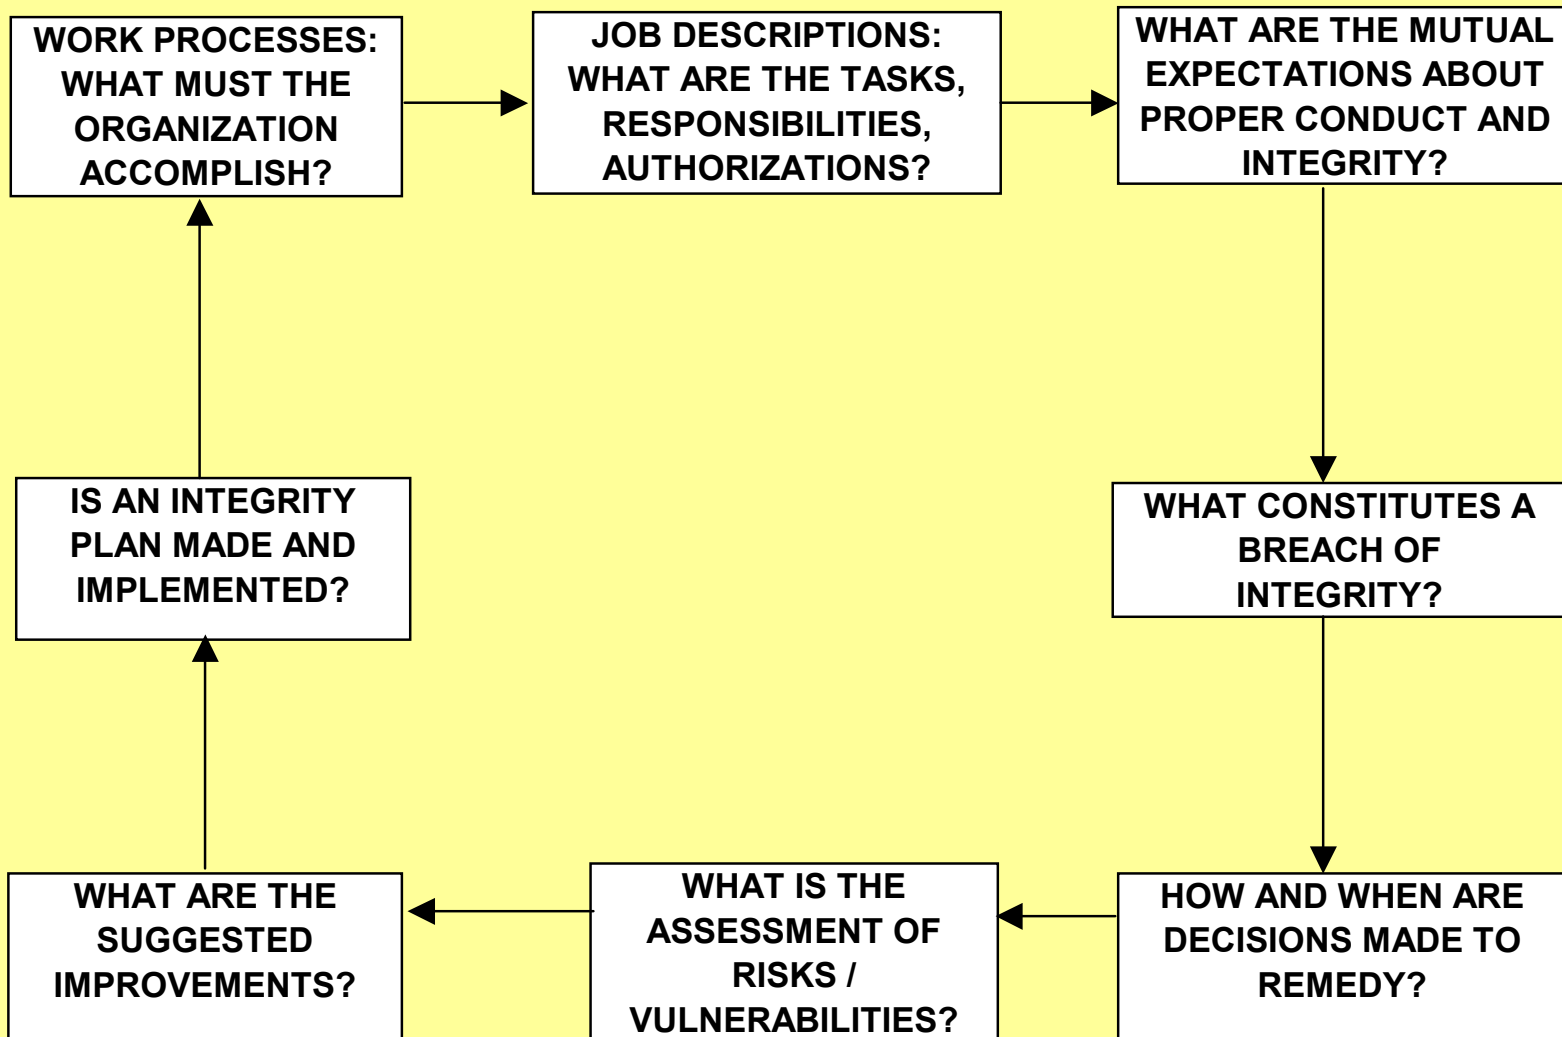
WORK PROCESSES: WHAT MUST THE ORGANIZATION ACCOMPLISH?

JOB DESCRIPTIONS: WHAT ARE THE TASKS, RESPONSIBILITIES, AUTHORIZATIONS?

WHAT ARE THE MUTUAL EXPECTATIONS ABOUT PROPER CONDUCT AND INTEGRITY?

WHAT CONSTITUTES A BREACH OF INTEGRITY?

HOW AND WHEN ARE DECISIONS MADE TO REMEDY?

WHAT IS THE ASSESSMENT OF RISKS / VULNERABILITIES?

WHAT ARE THE SUGGESTED IMPROVEMENTS?

IS AN INTEGRITY PLAN MADE AND IMPLEMENTED?